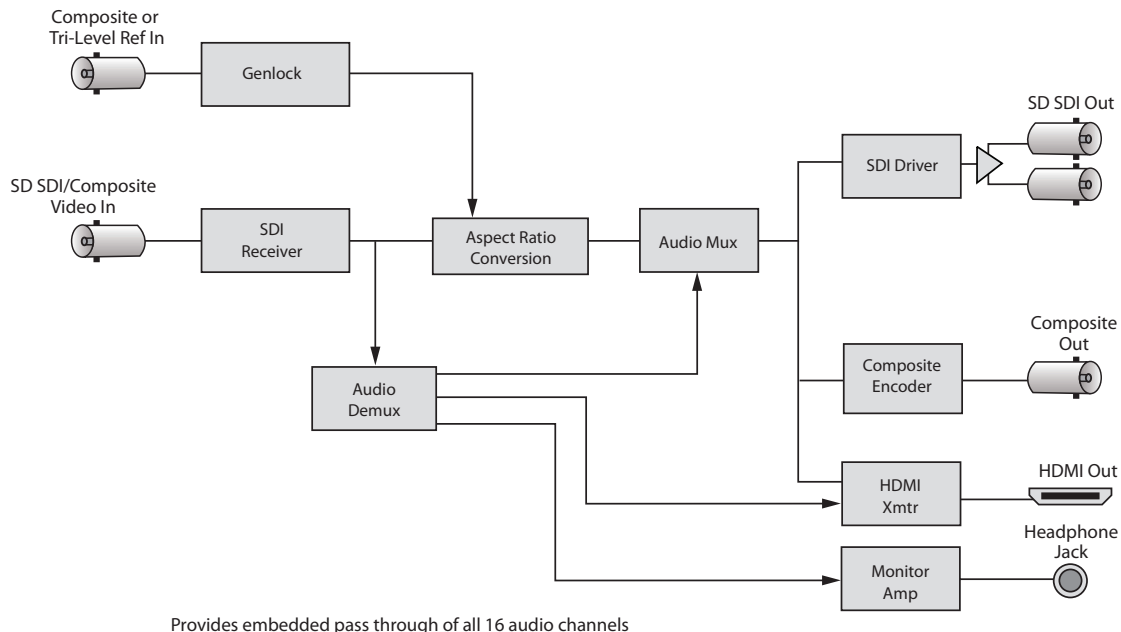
Composite or Tri-Level Ref In

Genlock

SD SDI Out

SD SDI/Composite Video In

SDI Receiver

Aspect Ratio Conversion

Audio Mux

SDI Driver

Composite Out

Audio Demux

Composite Encoder

HDMI Out

HDMI Xmtr

Headphone Jack

Monitor Amp

Provides embedded pass through of all 16 audio channels